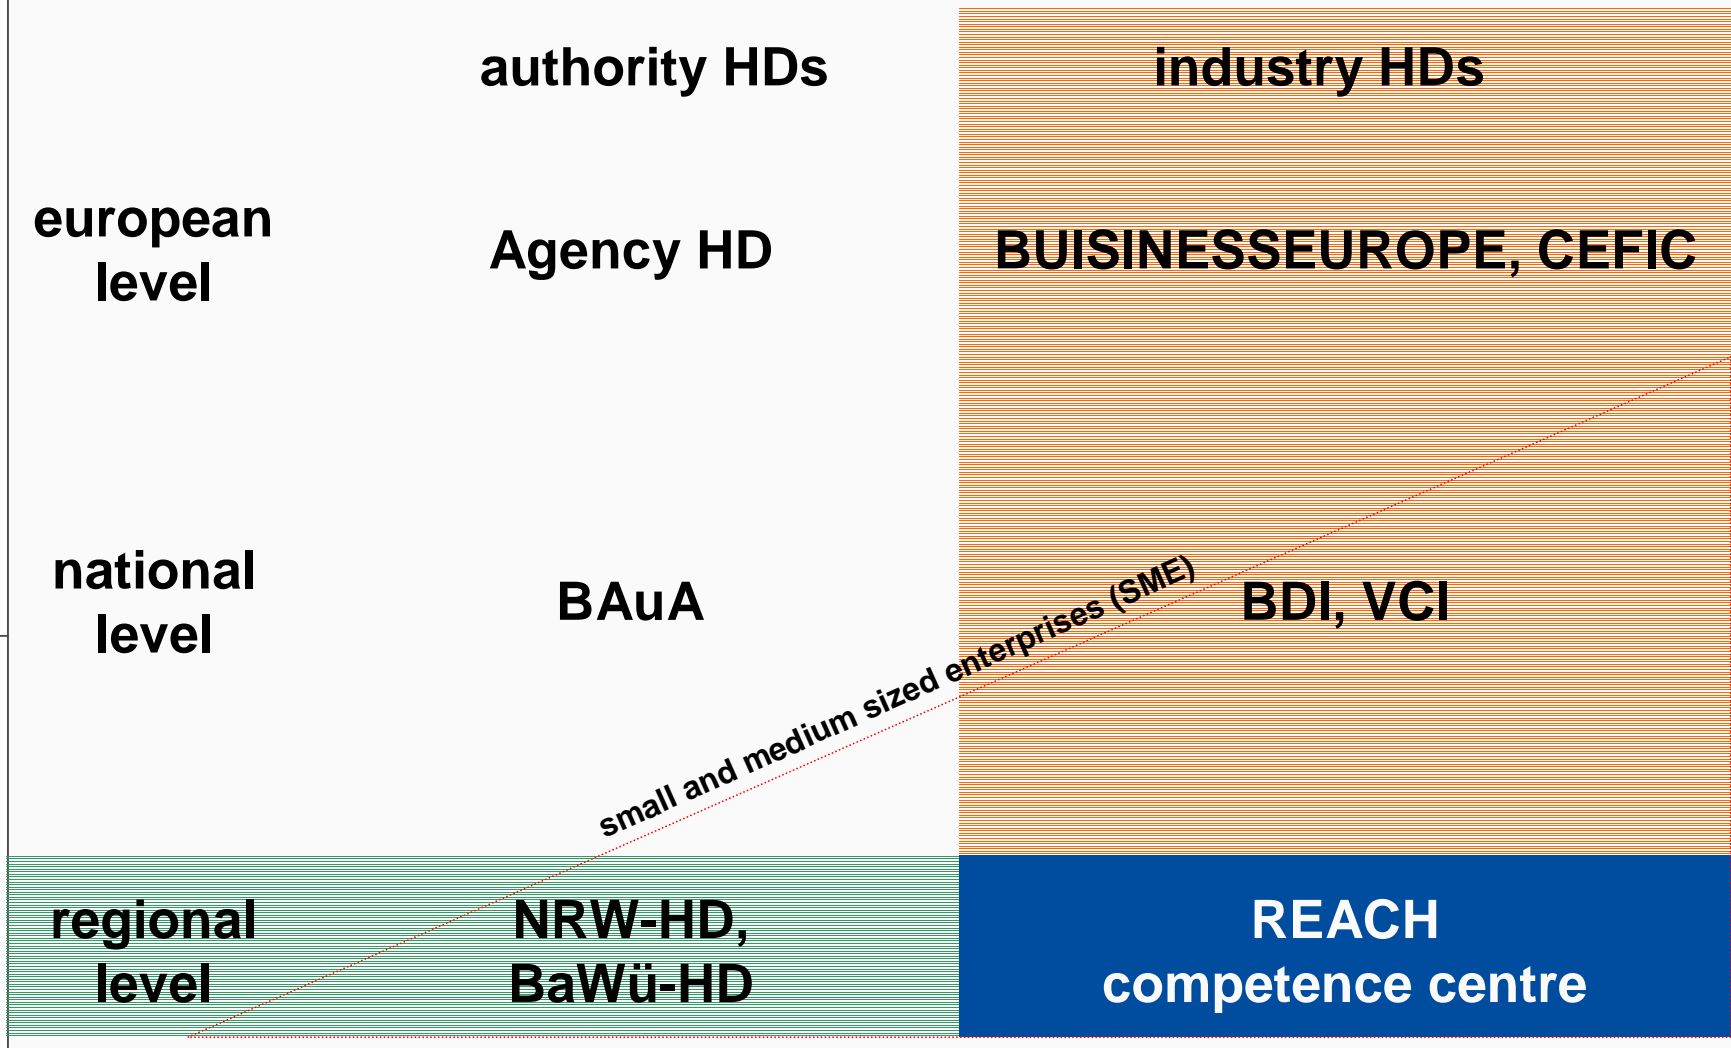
| | authority HDs | industry HDs |
|---|---|---|
| european level | Agency HD | BUISINESSEUROPE, CEFIC |
| national level | BAuA | BDI, VCI |
| regional level | NRW-HD, BaWü-HD | REACH competence centre |

small and medium sized enterprises (SME)